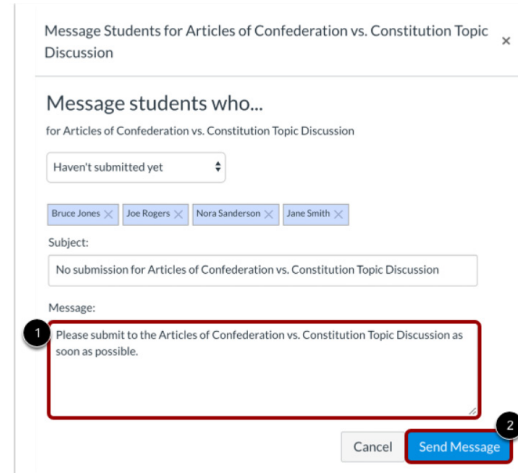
Message Students for Articles of Confederation vs. Constitution Topic Discussion ×

Message students who...

for Articles of Confederation vs. Constitution Topic Discussion

Haven't submitted yet

Bruce Jones × Joe Rogers × Nora Sanderson × Jane Smith ×

Subject:

No submission for Articles of Confederation vs. Constitution Topic Discussion

Message:

1

Please submit to the Articles of Confederation vs. Constitution Topic Discussion as soon as possible.

2

Cancel

Send Message